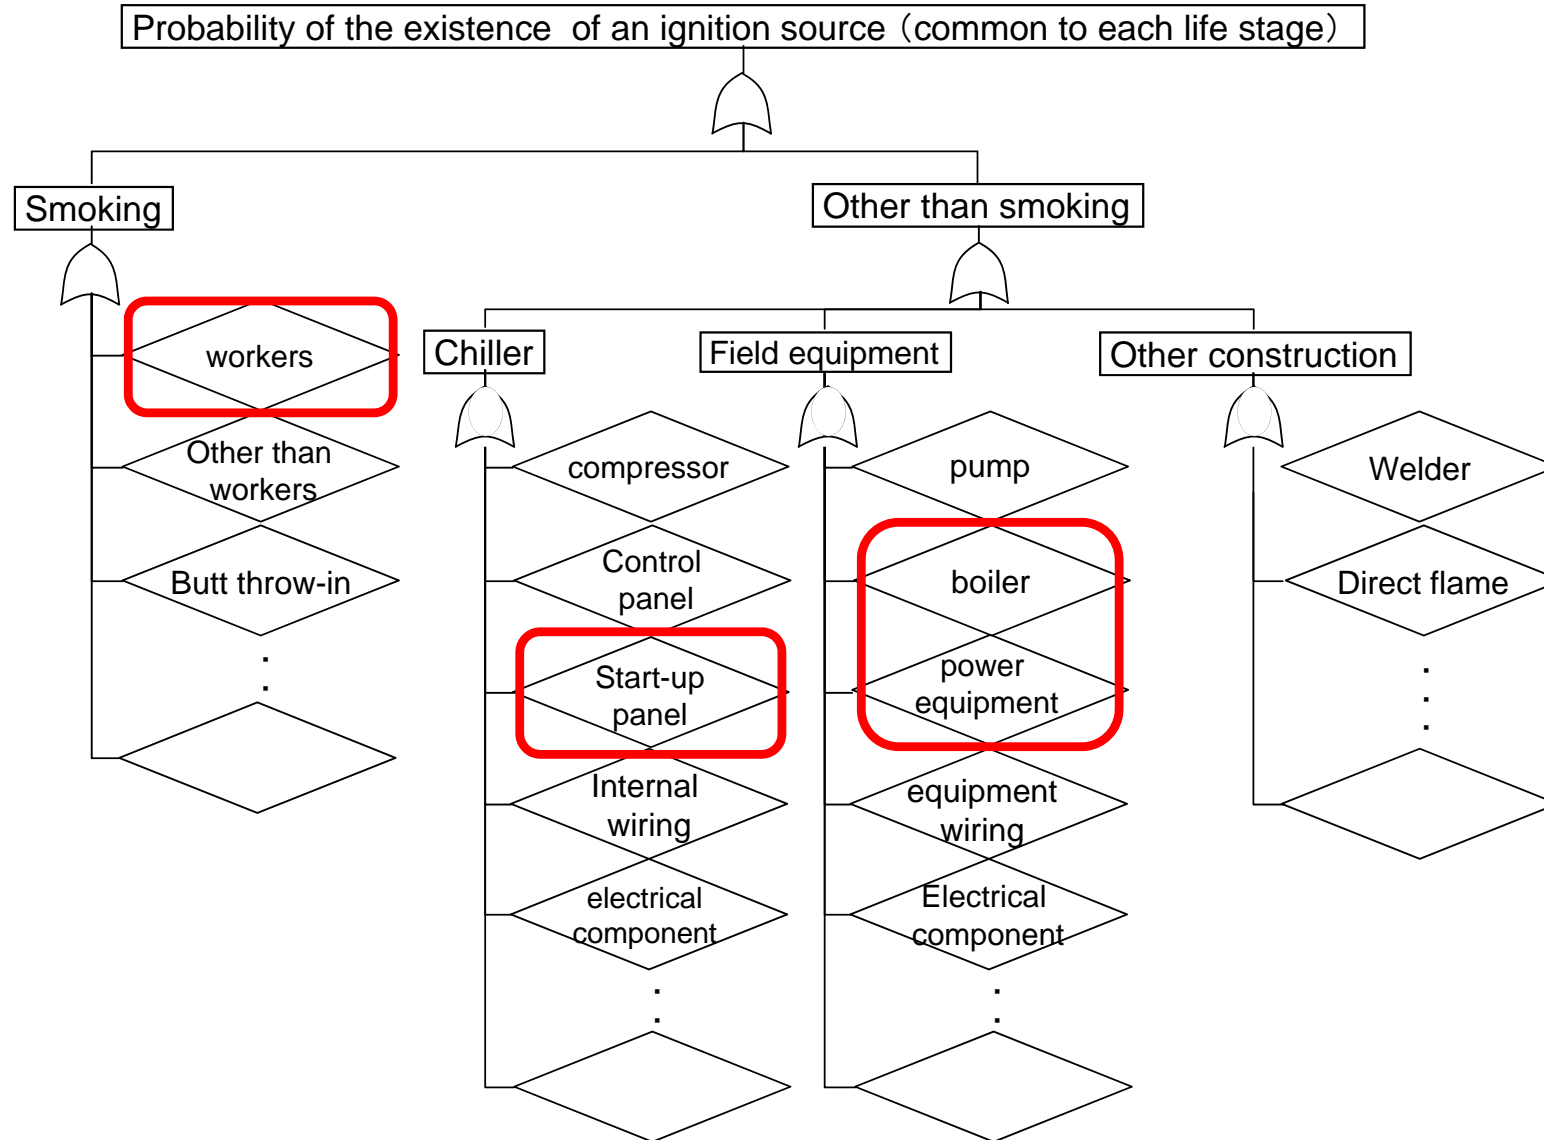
Probability of the existence of an ignition source（common to each life stage）

Smoking

workers

Other than workers

Butt throw-in

Other than smoking

Chiller

compressor

Control panel

Start-up panel

Internal wiring

electrical component

Field equipment

pump

boiler

power equipment

equipment wiring

Electrical component

Other construction

Welder

Direct flame